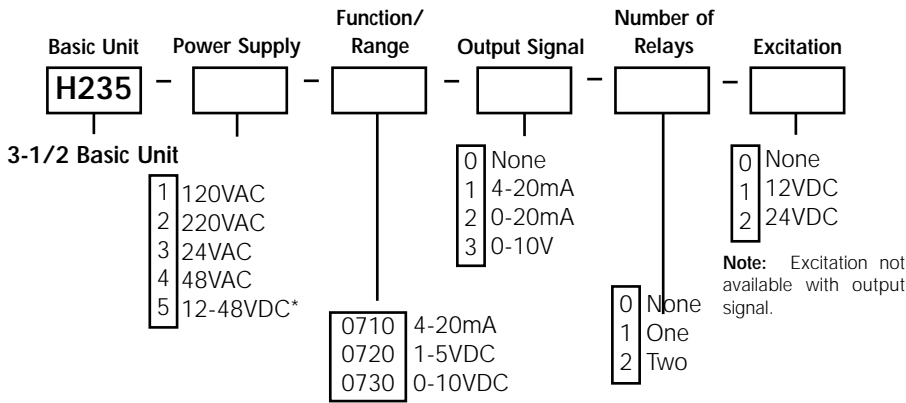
Basic Unit — Power Supply — Function/ Range — Output Signal — Number of Relays — Excitation

H235 – [ ] – [ ] – [ ] – [ ] – [ ]

3-1/2 Basic Unit

1 120VAC
2 220VAC
3 24VAC
4 48VAC
5 12-48VDC*

0710 4-20mA
0720 1-5VDC
0730 0-10VDC

0 None
1 4-20mA
2 0-20mA
3 0-10V

0 None
1 One
2 Two

0 None
1 12VDC
2 24VDC

**Note:** Excitation not available with output signal.